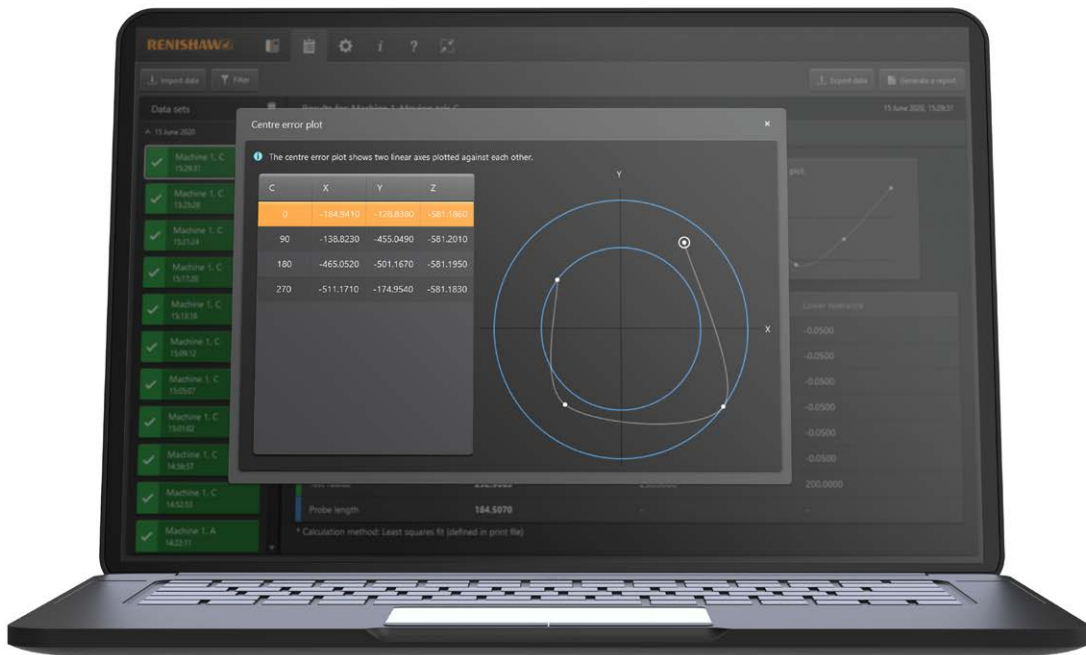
RENISHAW

Import data
Filter
Export data
Generate a report

Data sets
Results for Machine 1, Master axis C
15 June 2020, 15:29:31

15 June 2020

Machine 1, C
15:29:31
Machine 1, C
15:25:28
Machine 1, C
15:21:24
Machine 1, C
15:17:20
Machine 1, C
15:13:16
Machine 1, C
15:09:12
Machine 1, C
15:05:07
Machine 1, C
15:01:02
Machine 1, C
14:56:57
Machine 1, C
14:52:53
Machine 1, A
14:23:11

Centre error plot
×

The centre error plot shows two linear axes plotted against each other.

| C | X | Y | Z |
|---|---|---|---|
| 0 | -184.9410 | -128.8380 | -581.1860 |
| 90 | -138.8230 | -455.0490 | -581.2010 |
| 180 | -465.0520 | -501.1670 | -581.1950 |
| 270 | -511.1710 | -174.9540 | -581.1830 |

Y
X

plot

Lower tolerance
-0.0500
-0.0500
-0.0500
-0.0500
-0.0500
-0.0500
200.0000

Probe length
184.5070

* Calculation method: Least squares fit (defined in print file)